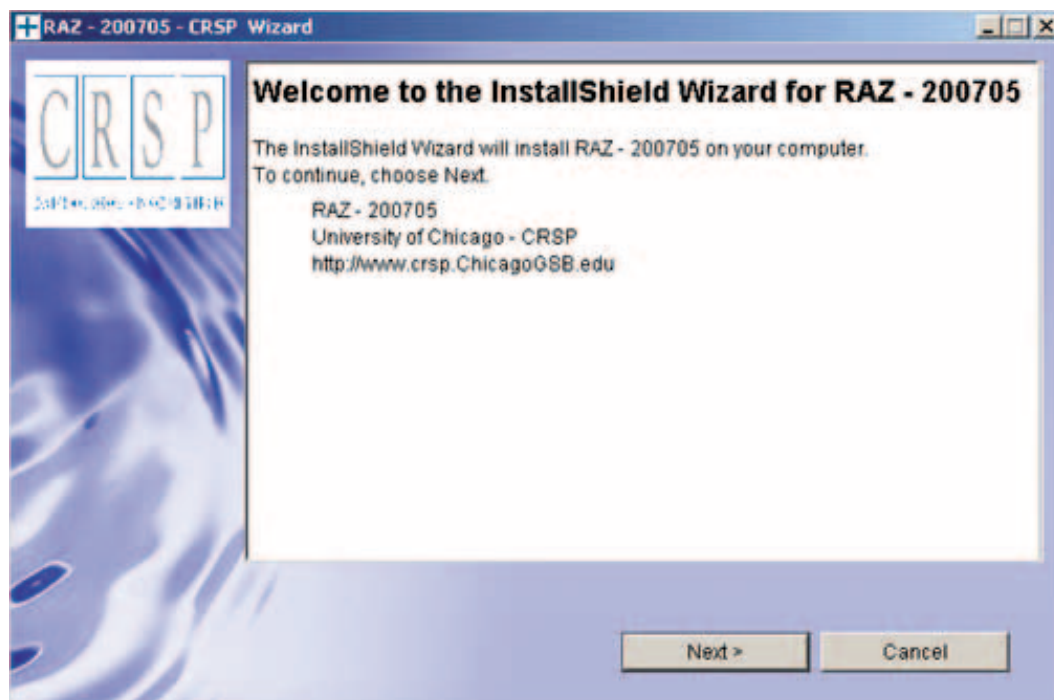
RAZ - 200705 - CRSP Wizard

C R S P

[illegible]

Welcome to the InstallShield Wizard for RAZ - 200705

The InstallShield Wizard will install RAZ - 200705 on your computer. To continue, choose Next.

RAZ - 200705
University of Chicago - CRSP
http://www.crsp.ChicagoGSB.edu

Next >
Cancel